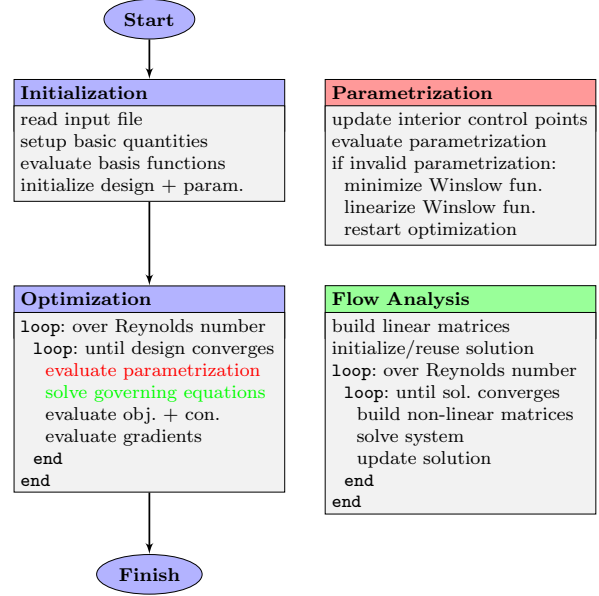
Start

Initialization
read input file
setup basic quantities
evaluate basis functions
initialize design + param.

Parametrization
update interior control points
evaluate parametrization
if invalid parametrization:
minimize Winslow fun.
linearize Winslow fun.
restart optimization

Optimization
loop: over Reynolds number
loop: until design converges
evaluate parametrization
solve governing equations
evaluate obj. + con.
evaluate gradients
end
end

Flow Analysis
build linear matrices
initialize/reuse solution
loop: over Reynolds number
loop: until sol. converges
build non-linear matrices
solve system
update solution
end
end

Finish